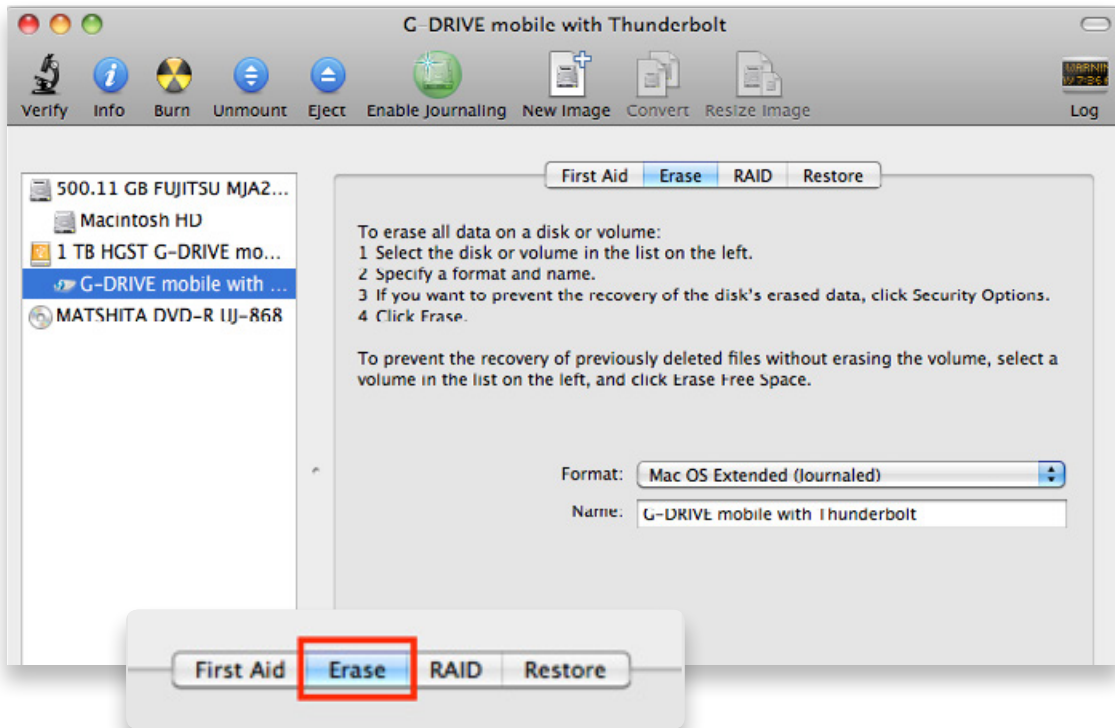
G-DRIVE mobile with Thunderbolt

Verify Info Burn Unmount Eject Enable Journaling New Image Convert Resize Image Log

500.11 GB FUJITSU MJA2...
Macintosh HD
1 TB HGST G-DRIVE mo...
G-DRIVE mobile with ...
MATSHITA DVD-R UJ-868

First Aid | Erase | RAID | Restore

To erase all data on a disk or volume:
1 Select the disk or volume in the list on the left.
2 Specify a format and name.
3 If you want to prevent the recovery of the disk's erased data, click Security Options.
4 Click Erase.

To prevent the recovery of previously deleted files without erasing the volume, select a volume in the list on the left, and click Erase Free Space.

Format: Mac OS Extended (Journaled)
Name: G-DRIVE mobile with Thunderbolt

First Aid | Erase | RAID | Restore